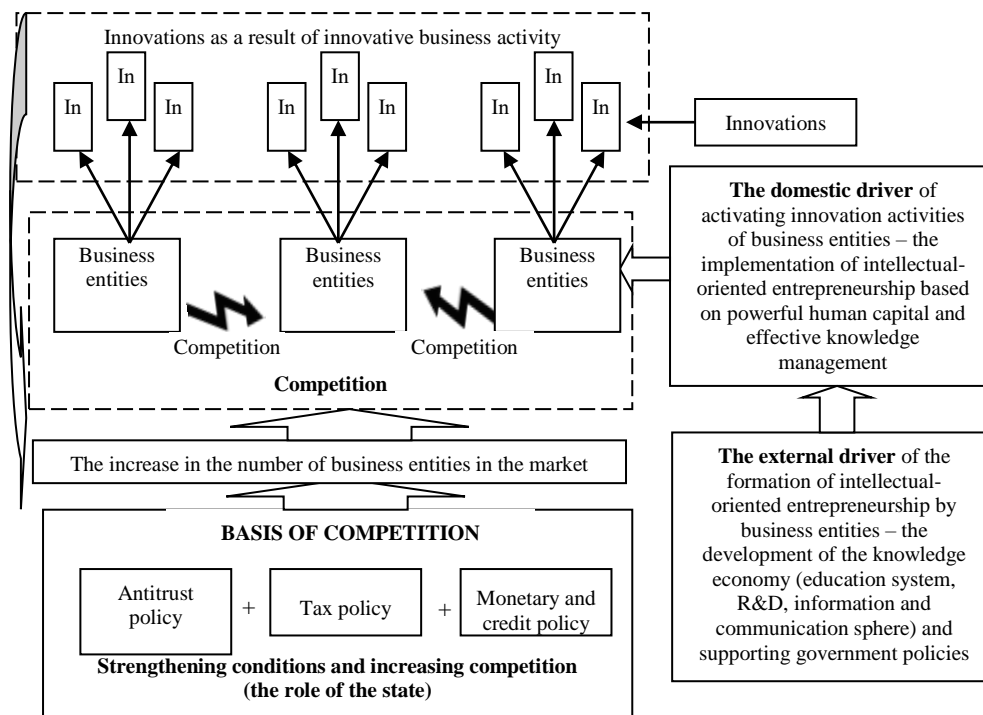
Innovations as a result of innovative business activity

In

In

In

In

In

In

In

In

In

Innovations

The domestic driver of activating innovation activities of business entities – the implementation of intellectual-oriented entrepreneurship based on powerful human capital and effective knowledge management

Business entities

Business entities

Business entities

Competition

Competition

Competition

The increase in the number of business entities in the market

The external driver of the formation of intellectual-oriented entrepreneurship by business entities – the development of the knowledge economy (education system, R&D, information and communication sphere) and supporting government policies

BASIS OF COMPETITION

Antitrust policy

+

Tax policy

+

Monetary and credit policy

Strengthening conditions and increasing competition (the role of the state)